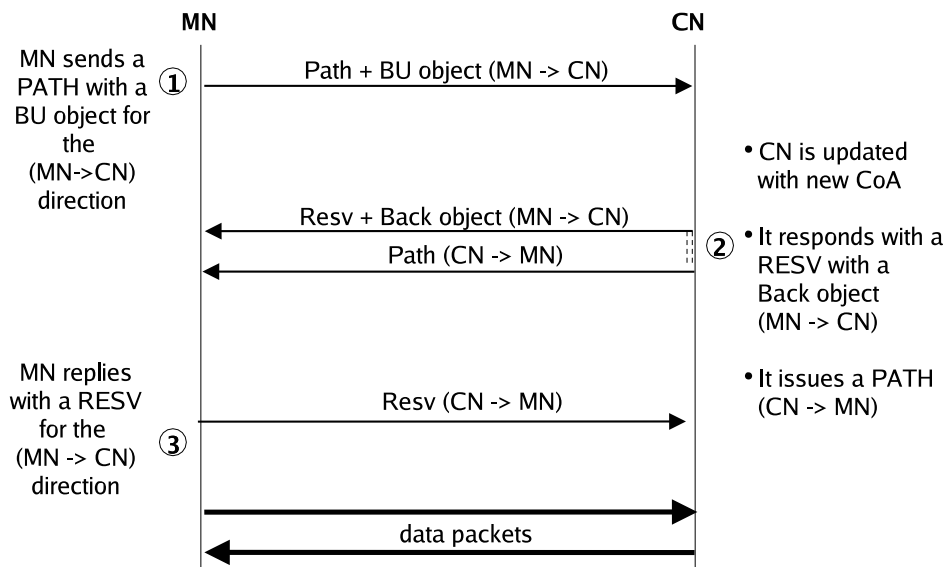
MN

CN

MN sends a PATH with a BU object for the (MN->CN) direction

①

Path + BU object (MN -> CN)

• CN is updated with new CoA

Resv + Back object (MN -> CN)

Path (CN -> MN)

②

• It responds with a RESV with a Back object (MN -> CN)

• It issues a PATH (CN -> MN)

MN replies with a RESV for the (MN -> CN) direction

③

Resv (CN -> MN)

data packets